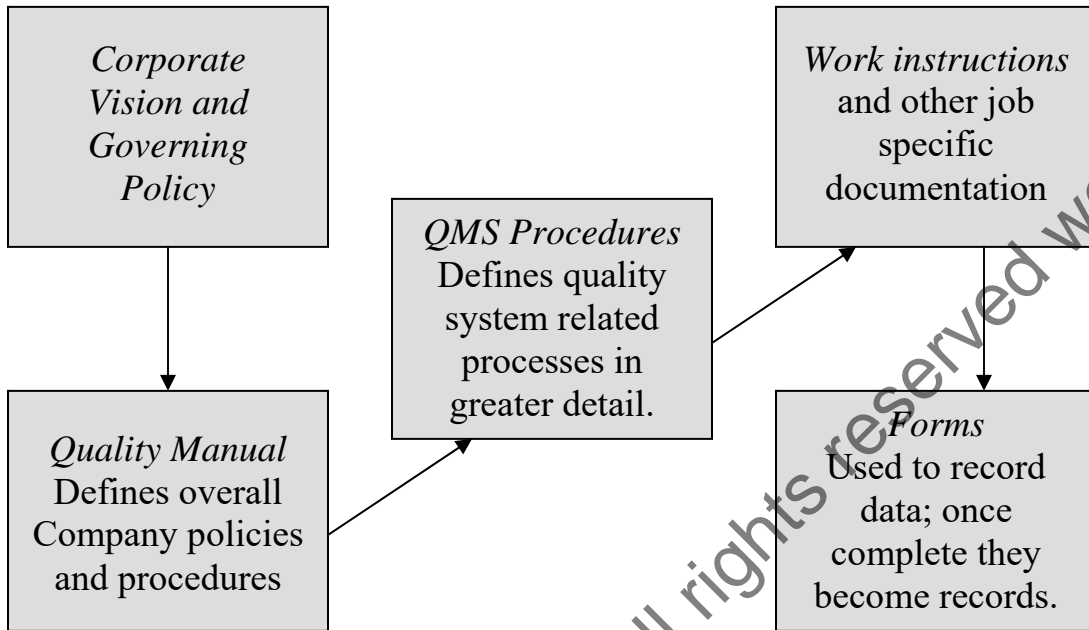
Corporate Vision and Governing Policy

Quality Manual
Defines overall Company policies and procedures

QMS Procedures
Defines quality system related processes in greater detail.

Work instructions and other job specific documentation

Forms
Used to record data; once complete they become records.

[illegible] rights reserved w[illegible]